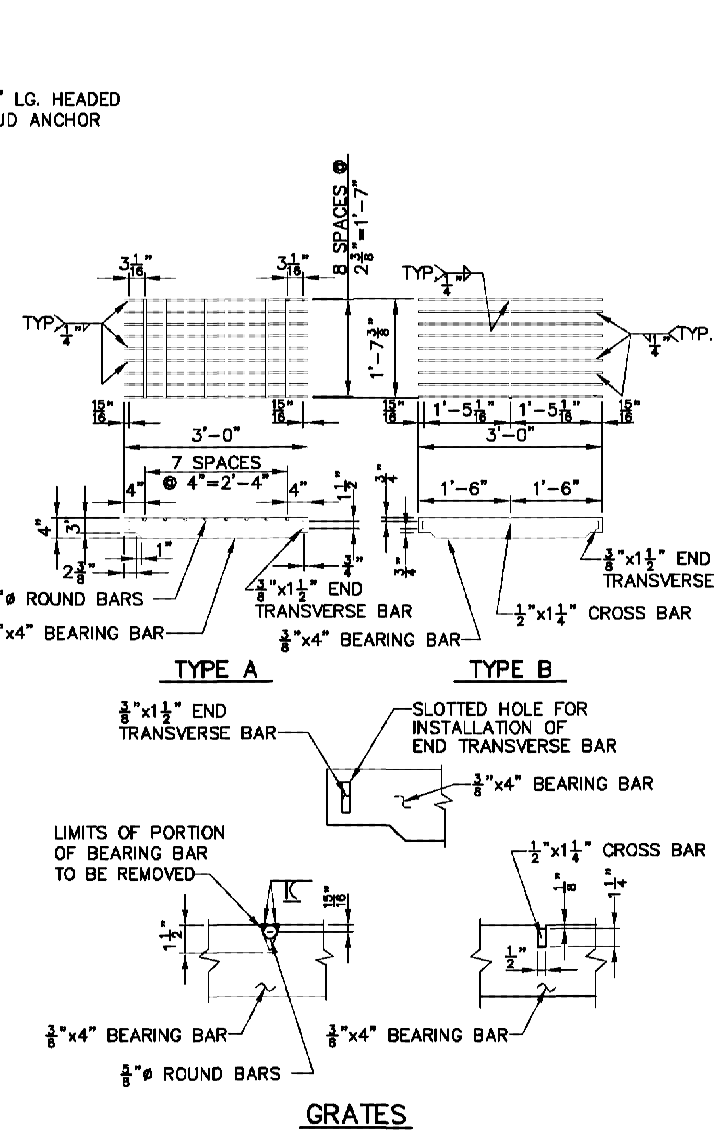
" LG. HEADED
UD ANCHOR

8 SPACES @ $2\frac{3}{8}$"=1'-7"

$3\frac{1}{16}$"
$3\frac{1}{16}$"

TYP $\frac{1}{4}$"

TYP $\frac{1}{4}$"

$\frac{1}{4}$" TYP.

1'-$7\frac{3}{8}$"

$\frac{15}{16}$"
$\frac{15}{16}$"
$\frac{15}{16}$"
1'-$5\frac{1}{16}$"
1'-$5\frac{1}{16}$"
$\frac{15}{16}$"

3'-0"
3'-0"

7 SPACES
@ 4"=2'-4"
4"
4"
$1\frac{1}{2}$"
$\frac{3}{4}$"
1'-6"
1'-6"

4"
3"
1"
$2\frac{3}{8}$"
$\frac{3}{4}$"
$\frac{3}{4}$"

"ø ROUND BARS
"x4" BEARING BAR
$\frac{3}{8}$"x$1\frac{1}{2}$" END TRANSVERSE BAR
$\frac{3}{8}$"x4" BEARING BAR
$\frac{1}{2}$"x$1\frac{1}{4}$" CROSS BAR
$\frac{3}{8}$"x$1\frac{1}{2}$" END TRANSVERSE

TYPE A
TYPE B

$\frac{3}{8}$"x$1\frac{1}{2}$" END TRANSVERSE BAR
SLOTTED HOLE FOR INSTALLATION OF END TRANSVERSE BAR
$\frac{3}{8}$"x4" BEARING BAR

LIMITS OF PORTION OF BEARING BAR TO BE REMOVED
$\frac{15}{16}$"
$1\frac{1}{2}$"

$\frac{1}{2}$"x$1\frac{1}{4}$" CROSS BAR
$\frac{1}{8}$"
$1\frac{1}{4}$"
$\frac{1}{2}$"

$\frac{3}{8}$"x4" BEARING BAR
$\frac{3}{8}$"x4" BEARING BAR
$\frac{5}{8}$"ø ROUND BARS

GRATES